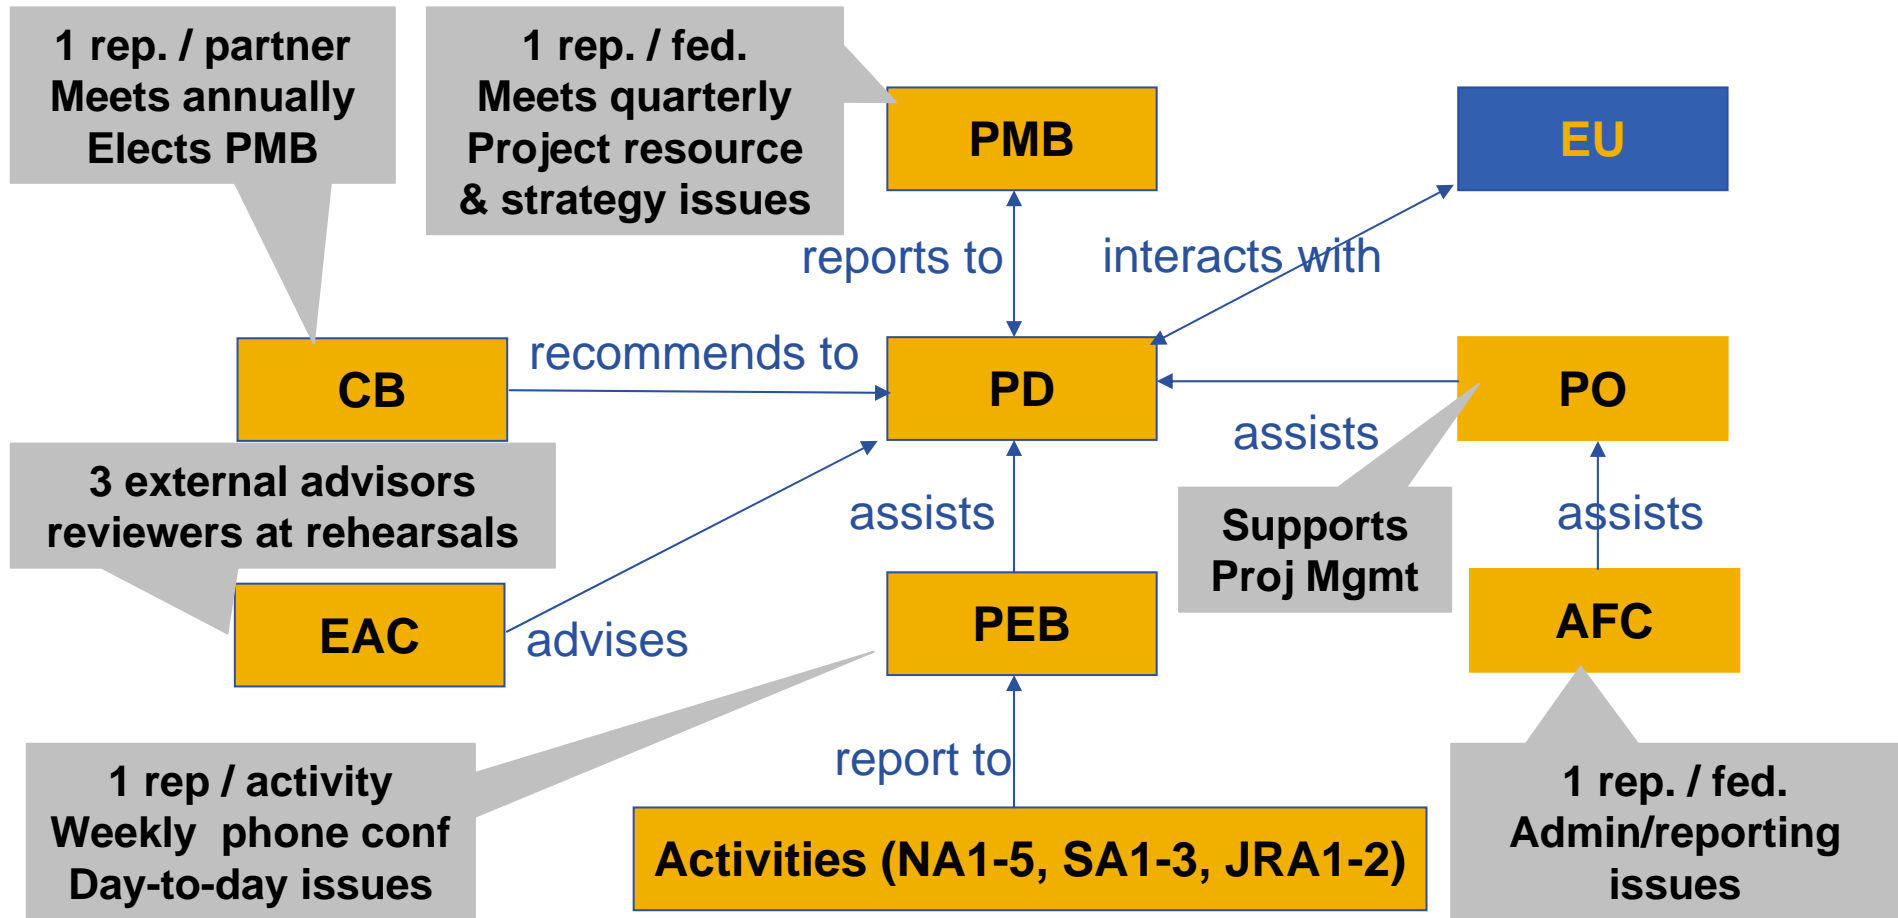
1 rep. / partner
Meets annually
Elects PMB

1 rep. / fed.
Meets quarterly
Project resource
& strategy issues

PMB

EU

reports to

interacts with

CB

recommends to

PD

PO

assists

3 external advisors
reviewers at rehearsals

assists

Supports
Proj Mgmt

assists

EAC

advises

PEB

AFC

report to

1 rep / activity
Weekly phone conf
Day-to-day issues

Activities (NA1-5, SA1-3, JRA1-2)

1 rep. / fed.
Admin/reporting
issues